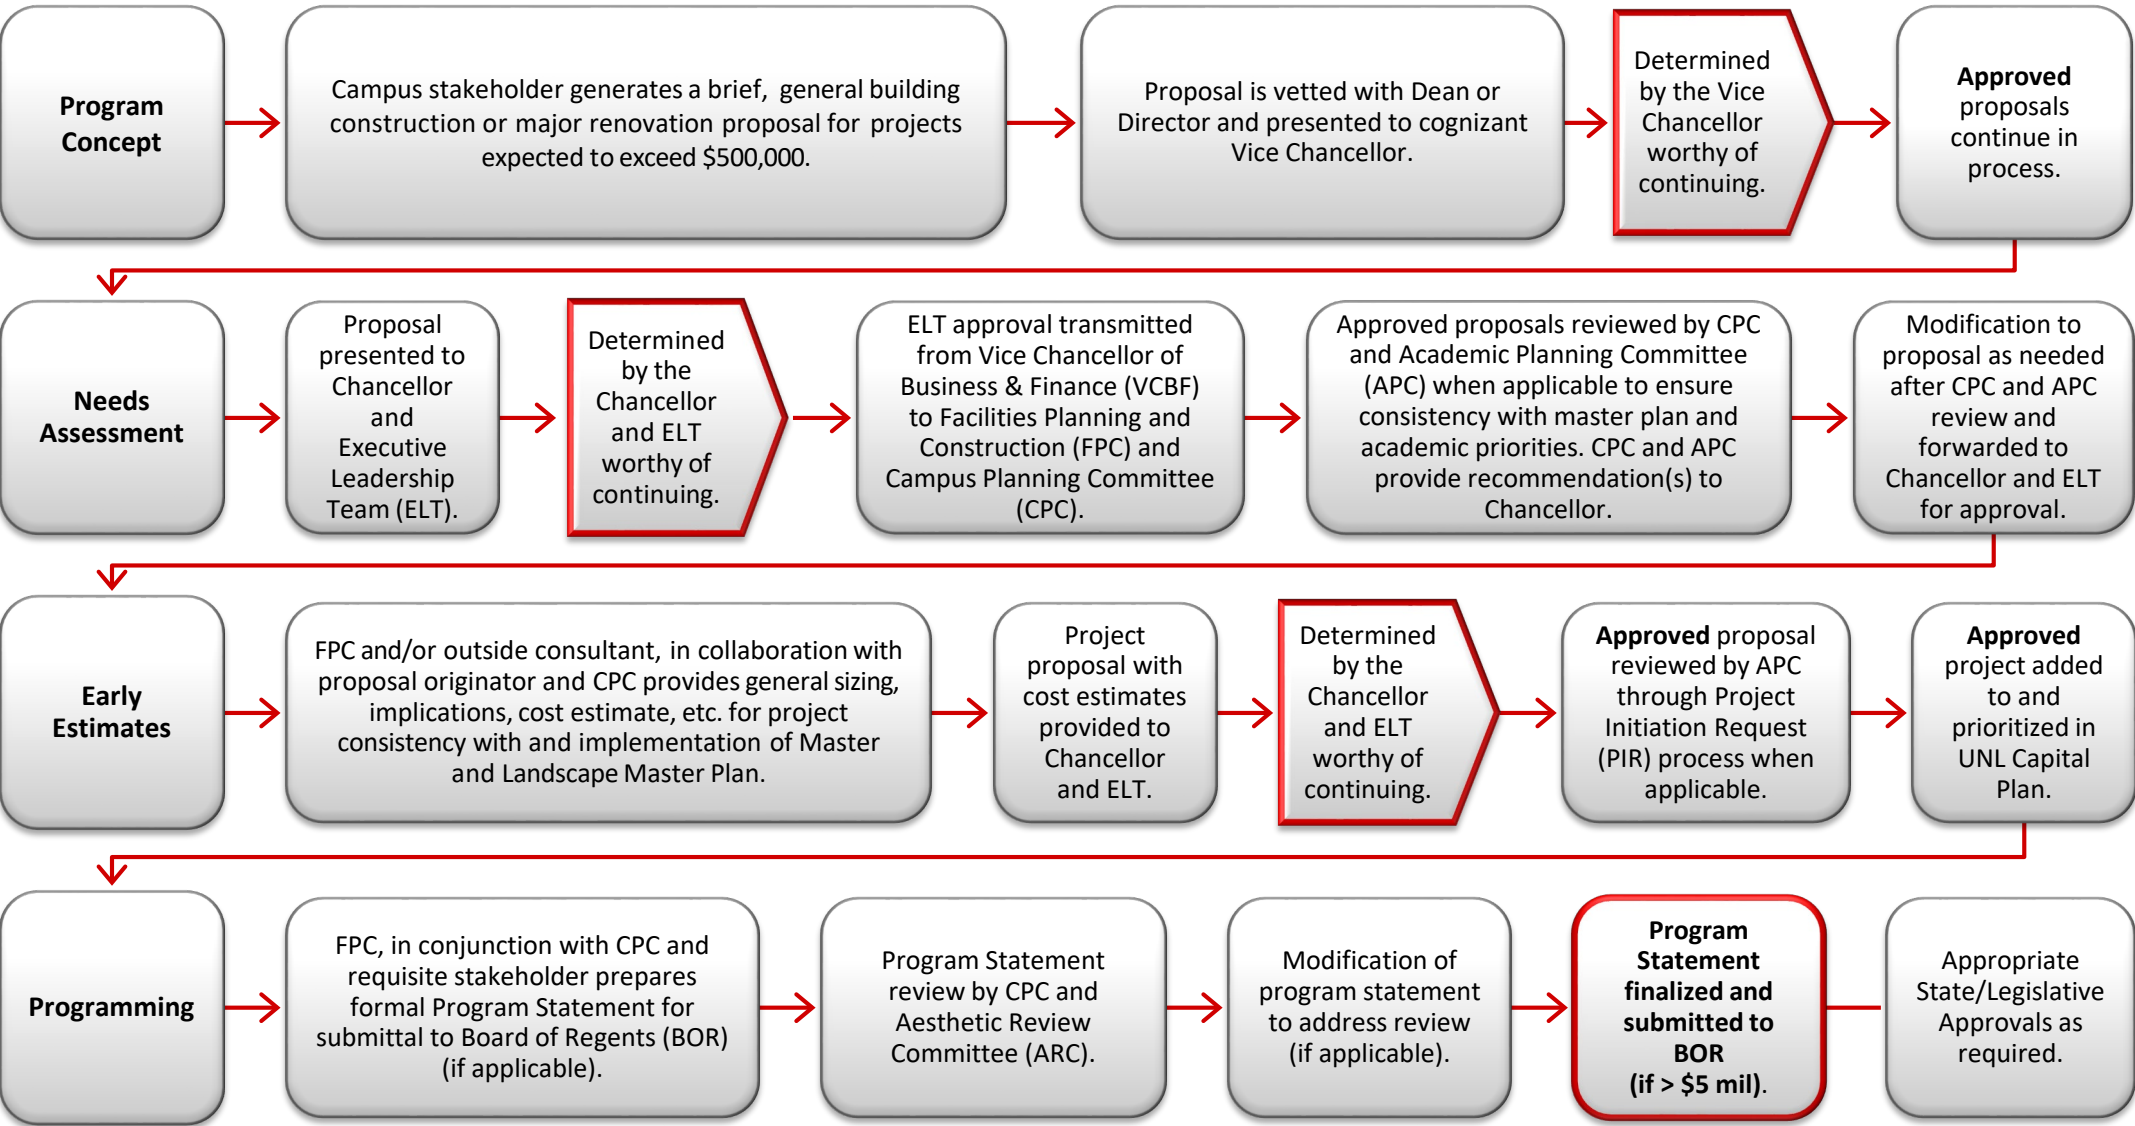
**Program Concept**

Campus stakeholder generates a brief, general building construction or major renovation proposal for projects expected to exceed \$500,000.

Proposal is vetted with Dean or Director and presented to cognizant Vice Chancellor.

Determined by the Vice Chancellor worthy of continuing.

**Approved** proposals continue in process.

**Needs Assessment**

Proposal presented to Chancellor and Executive Leadership Team (ELT).

Determined by the Chancellor and ELT worthy of continuing.

ELT approval transmitted from Vice Chancellor of Business & Finance (VCBF) to Facilities Planning and Construction (FPC) and Campus Planning Committee (CPC).

Approved proposals reviewed by CPC and Academic Planning Committee (APC) when applicable to ensure consistency with master plan and academic priorities. CPC and APC provide recommendation(s) to Chancellor.

Modification to proposal as needed after CPC and APC review and forwarded to Chancellor and ELT for approval.

**Early Estimates**

FPC and/or outside consultant, in collaboration with proposal originator and CPC provides general sizing, implications, cost estimate, etc. for project consistency with and implementation of Master and Landscape Master Plan.

Project proposal with cost estimates provided to Chancellor and ELT.

Determined by the Chancellor and ELT worthy of continuing.

**Approved** proposal reviewed by APC through Project Initiation Request (PIR) process when applicable.

**Approved** project added to and prioritized in UNL Capital Plan.

**Programming**

FPC, in conjunction with CPC and requisite stakeholder prepares formal Program Statement for submittal to Board of Regents (BOR) (if applicable).

Program Statement review by CPC and Aesthetic Review Committee (ARC).

Modification of program statement to address review (if applicable).

**Program Statement finalized and submitted to BOR (if > \$5 mil).**

Appropriate State/Legislative Approvals as required.